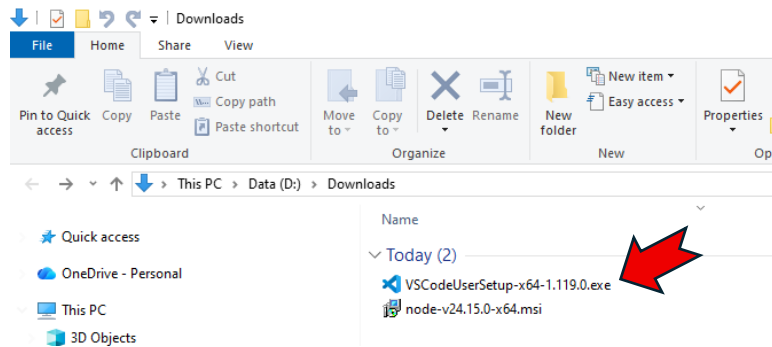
Downloads

File Home Share View

Pin to Quick access Copy Paste Cut Copy path Paste shortcut

Clipboard

Move to Copy to Delete Rename

Organize

New folder New item Easy access

New

Properties

Op

This PC > Data (D:) > Downloads

Name

Today (2)

VSCodeUserSetup-x64-1.119.0.exe

node-v24.15.0-x64.msi

Quick access

OneDrive - Personal

This PC

3D Objects